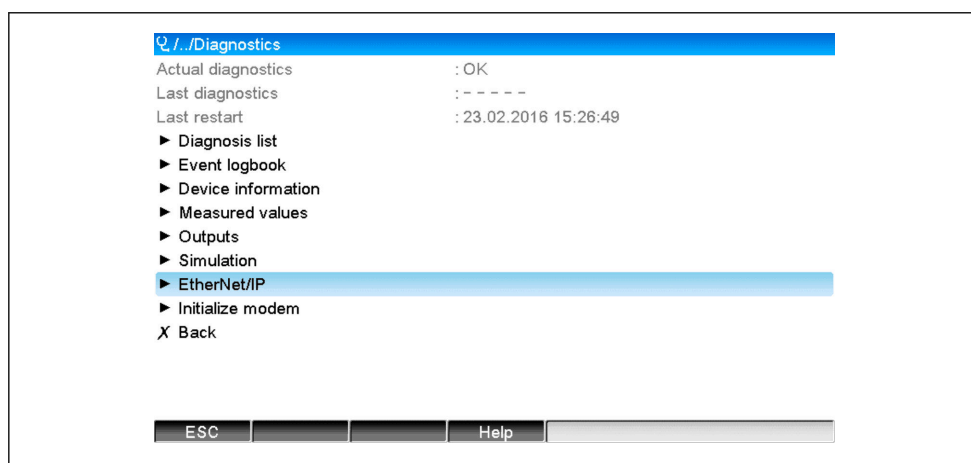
/../Diagnostics

Actual diagnostics : OK

Last diagnostics : - - - - -

Last restart : 23.02.2016 15:26:49

► Diagnosis list

► Event logbook

► Device information

► Measured values

► Outputs

► Simulation

► EtherNet/IP

► Initialize modem

✗ Back

ESC

Help